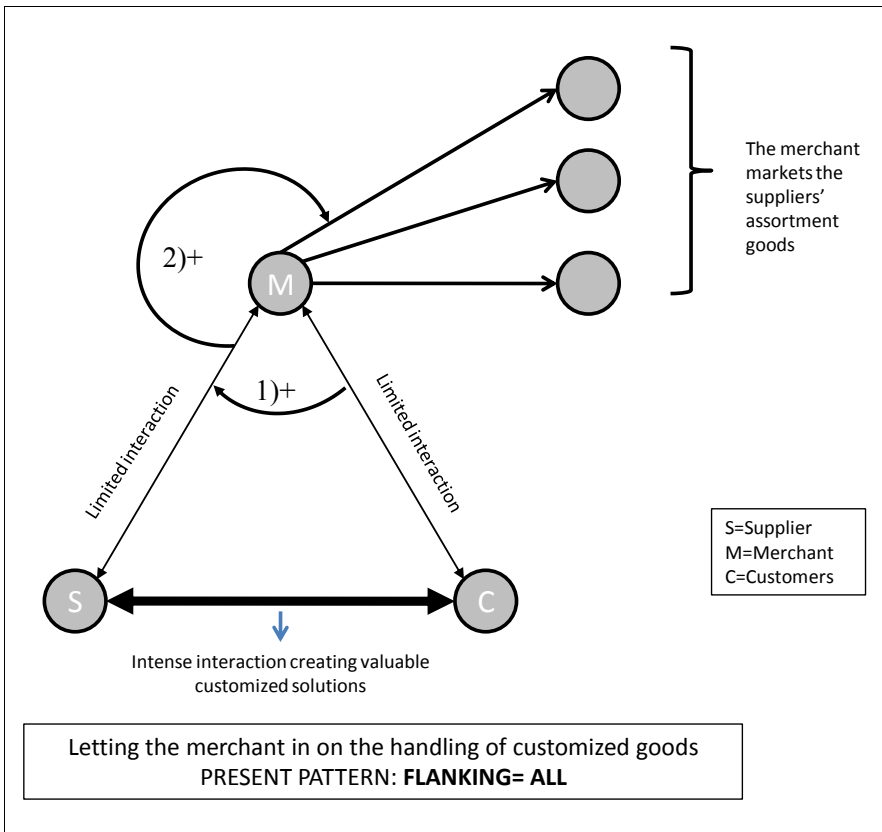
The merchant markets the suppliers' assortment goods

2)+

M

1)+

Limited interaction

Limited interaction

S=Supplier
M=Merchant
C=Customers

S

C

Intense interaction creating valuable customized solutions

Letting the merchant in on the handling of customized goods
PRESENT PATTERN: **FLANKING= ALL**